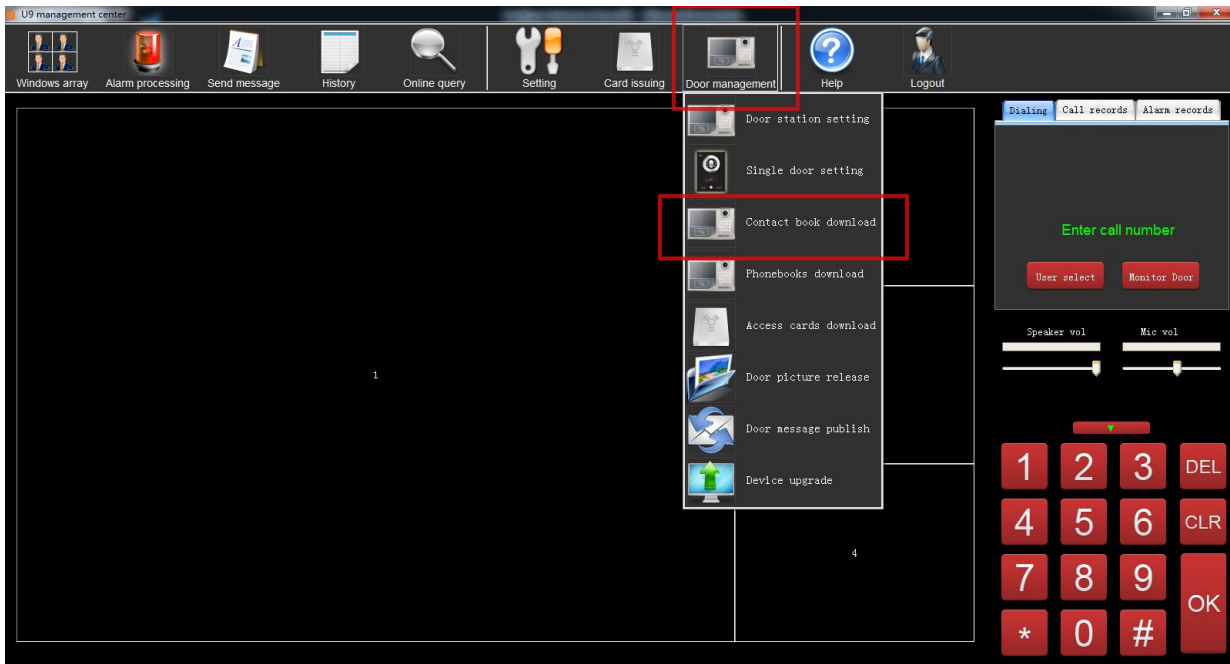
U9 management center

Windows array
Alarm processing
Send message
History
Online query
Setting
Card issuing
Door management
Help
Logout

Door station setting
Single door setting
Contact book download
Phonebooks download
Access cards download
Door picture release
Door message publish
Device upgrade

1

4

Dialing
Call records
Alarm records

Enter call number

User select
Monitor Door

Speaker vol
Mic vol

1
2
3
DEL
4
5
6
CLR
7
8
9
OK
*
0
#